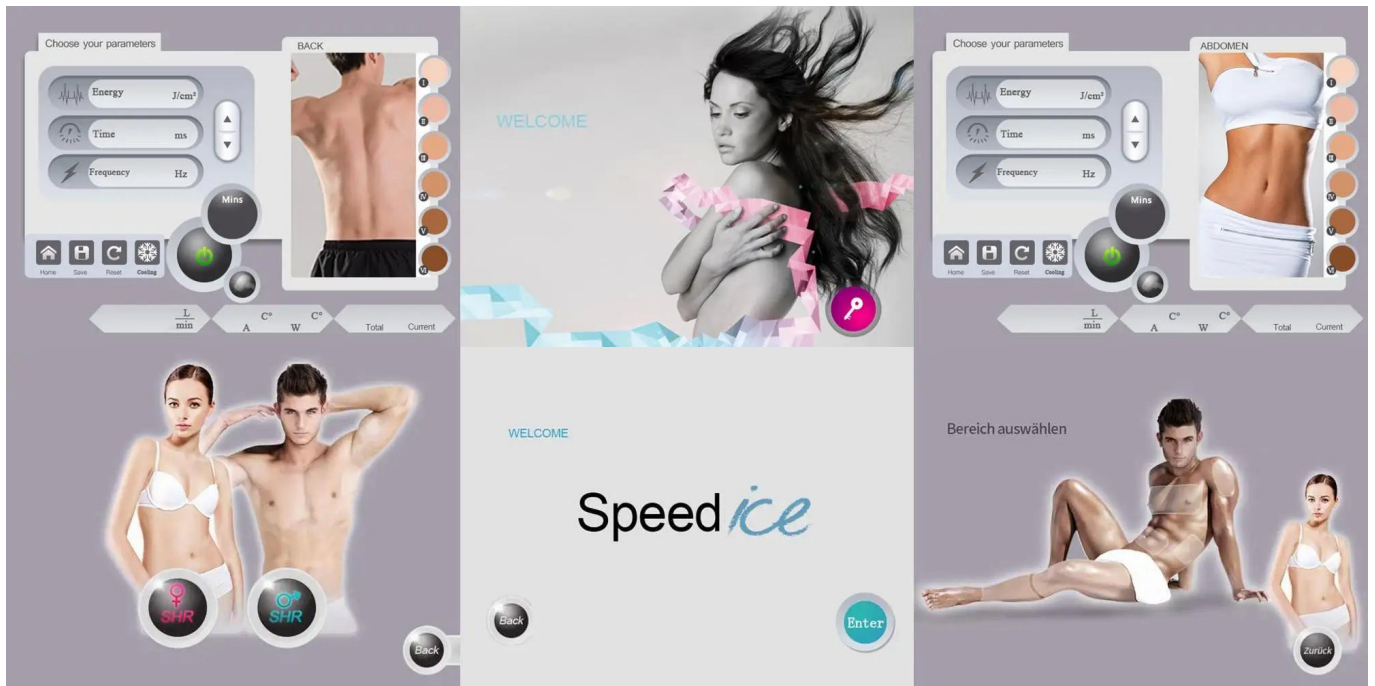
Choose your parameters
BACK
Energy J/cm²
Time ms
Frequency Hz
Mins
I
II
III
IV
V
VI
Home Save Reset Cooling
$\frac{L}{min}$
C° A
C° W
Total Current

WELCOME

Choose your parameters
ABDOMEN
Energy J/cm²
Time ms
Frequency Hz
Mins
I
II
III
IV
V
VI
Home Save Reset Cooling
$\frac{L}{min}$
C° A
C° W
Total Current

SHR
SHR
Back

WELCOME
Speed ice
Back
Enter

Bereich auswählen
Zurück